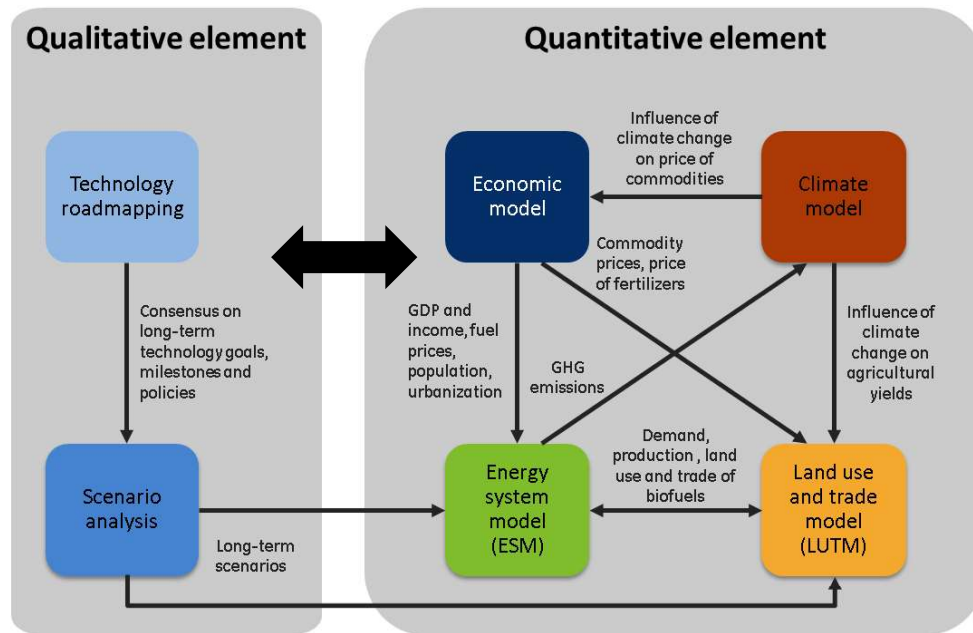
Qualitative element

Quantitative element

Technology roadmapping

Consensus on long-term technology goals, milestones and policies

Scenario analysis

Long-term scenarios

Economic model

Influence of climate change on price of commodities

Climate model

Commodity prices, price of fertilizers

GDP and income, fuel prices, population, urbanization

GHG emissions

Influence of climate change on agricultural yields

Energy system model (ESM)

Demand, production , land use and trade of biofuels

Land use and trade model (LUTM)